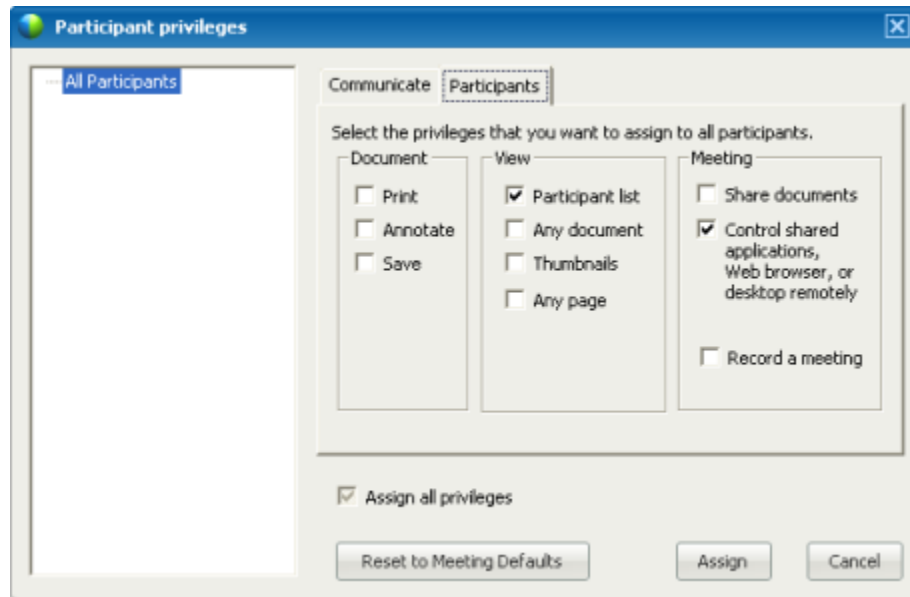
Participant privileges

All Participants

Communicate Participants

Select the privileges that you want to assign to all participants.

Document
Print
Annotate
Save

View
Participant list
Any document
Thumbnails
Any page

Meeting
Share documents
Control shared applications, Web browser, or desktop remotely
Record a meeting

Assign all privileges

Reset to Meeting Defaults

Assign

Cancel